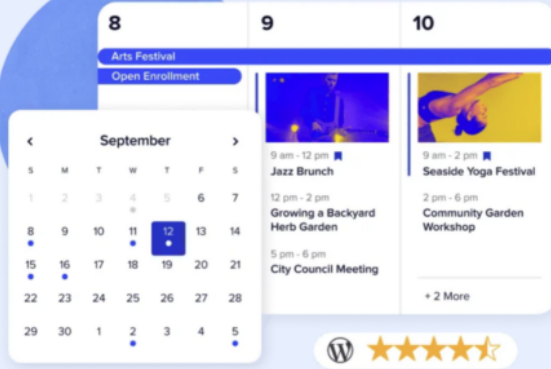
8

9

10

Arts Festival

Open Enrollment

9 am - 12 pm
Jazz Brunch

12 pm - 2 pm
Growing a Backyard Herb Garden

5 pm - 6 pm
City Council Meeting

9 am - 2 pm
Seaside Yoga Festival

2 pm - 6 pm
Community Garden Workshop

+ 2 More

‹ September ›

| S | M | T | W | T | F | S |
|---|---|---|---|---|---|---|
| 1 | 2 | 3 | 4 | 5 | 6 | 7 |
| 8 | 9 | 10 | 11 | 12 | 13 | 14 |
| 15 | 16 | 17 | 18 | 19 | 20 | 21 |
| 22 | 23 | 24 | 25 | 26 | 27 | 28 |
| 29 | 30 | 1 | 2 | 3 | 4 | 5 |